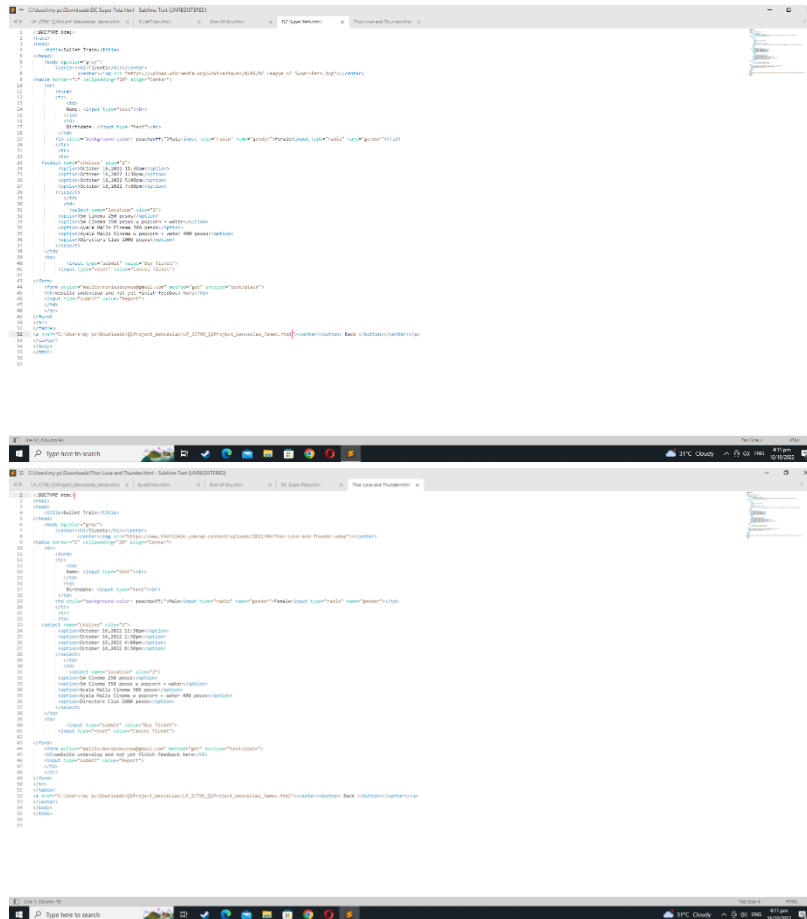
C:\Users\my pc\Downloads\DC Super Tkts.html - Sublime Text (UNREGISTERED)

LP_ICTNE_Q3Project_Wenceslao_Jame.html | SubaTThorn.html | Rise Of Gru.html | DC Super Pets.html | Thor Love and Thunder.html

1 <!DOCTYPE html>
2 <html>
3 <head>
4 <title>Bullet Train</title>
5 </head>
6 <body bgcolor="gray">
7 <center><h1>Tickets</h1></center>
8 <center><img src="https://upload.wikimedia.org/wikipedia/en/0/09/DC_League_of_Super-Pets.jpg"></center>
9 <table border="1" cellpadding="10" align="Center">
10 <tr>
11 <form>
12 <tr>
13 <td>
14 Name: <input type="text"><br>
15 </td>
16 <td>
17 Birthdate: <input type="text"><br>
18 </td>
19 <td style="background-color: peachpuff;">Male<input type="radio" name="gender">Female<input type="radio" name="gender"></td>
20 </tr>
21 </tr>
22 <td>
23 <select name="choices" size="3">
24 <option>October 16,2022 11:30am</option>
25 <option>October 16,2022 1:30pm</option>
26 <option>October 16,2022 5:00pm</option>
27 <option>October 16,2022 7:00pm</option>
28 </select>
29 </td>
30 <td>
31 <select name="location" size="3">
32 <option>Sm Cinema 250 pesos</option>
33 <option>Sm Cinema 350 pesos w popcorn + water</option>
34 <option>Ayala Malls Cinema 300 pesos</option>
35 <option>Ayala Malls Cinema w popcorn + water 400 pesos</option>
36 <option>Directors Club 1000 pesos</option>
37 </select>
38 </td>
39 <td>
40 <input type="submit" value="Buy Ticket">
41 <input type="reset" value="Cancel Ticket">
42
43 </form>
44 <form action="mailto:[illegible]@gmail.com" method="get" enctype="text/plain">
45 <h5>website undevelop and not yet finish feedback here</h5>
46 <input type="submit" value="Report">
47 </td>
48 </tr>
49 </form>
50 </tr>
51 </table>
52 <a href="C:\Users\my pc\Downloads\Q3Project_Wenceslao\LP_ICTNE_Q3Project_Wenceslao_James.html"><center><button> Back </button></center></a>
53 </center>
54 </body>
55 </html>
56
57

Line 52, Column 94 | Tab Size: 4 | HTML

Type here to search | 31°C Cloudy | ENG | 4:11 pm | 10/10/2022

C:\Users\my pc\Downloads\Thor Love and Thunder.html - Sublime Text (UNREGISTERED)

LP_ICTNE_Q3Project_Wenceslao_Jame.html | SubaTThorn.html | Rise Of Gru.html | DC Super Pets.html | Thor Love and Thunder.html

1 <!DOCTYPE html>
2 <html>
3 <head>
4 <title>Bullet Train</title>
5 </head>
6 <body bgcolor="gray">
7 <center><h1>Tickets</h1></center>
8 <center><img src="https://www.thefilmik.com/wp-content/uploads/2022/06/Thor-Love-and-Thunder.webp"></center>
9 <table border="1" cellpadding="10" align="Center">
10 <tr>
11 <form>
12 <tr>
13 <td>
14 Name: <input type="text"><br>
15 </td>
16 <td>
17 Birthdate: <input type="text"><br>
18 </td>
19 <td style="background-color: peachpuff;">Male<input type="radio" name="gender">Female<input type="radio" name="gender"></td>
20 </tr>
21 </tr>
22 <td>
23 <select name="choices" size="3">
24 <option>October 16,2022 12:30pm</option>
25 <option>October 16,2022 2:50pm</option>
26 <option>October 16,2022 4:00pm</option>
27 <option>October 16,2022 8:30pm</option>
28 </select>
29 </td>
30 <td>
31 <select name="location" size="3">
32 <option>Sm Cinema 250 pesos</option>
33 <option>Sm Cinema 350 pesos w popcorn + water</option>
34 <option>Ayala Malls Cinema 300 pesos</option>
35 <option>Ayala Malls Cinema w popcorn + water 400 pesos</option>
36 <option>Directors Club 1000 pesos</option>
37 </select>
38 </td>
39 <td>
40 <input type="submit" value="Buy Ticket">
41 <input type="reset" value="Cancel Ticket">
42
43 </form>
44 <form action="mailto:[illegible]@gmail.com" method="get" enctype="text/plain">
45 <h5>website undevelop and not yet finish feedback here</h5>
46 <input type="submit" value="Report">
47 </td>
48 </tr>
49 </form>
50 </tr>
51 </table>
52 <a href="C:\Users\my pc\Downloads\Q3Project_Wenceslao\LP_ICTNE_Q3Project_Wenceslao_James.html"><center><button> Back </button></center></a>
53 </center>
54 </body>
55 </html>
56
57

Line 1, Column 16 | Tab Size: 4 | HTML

Type here to search | 31°C Cloudy | ENG | 4:11 pm | 10/10/2022